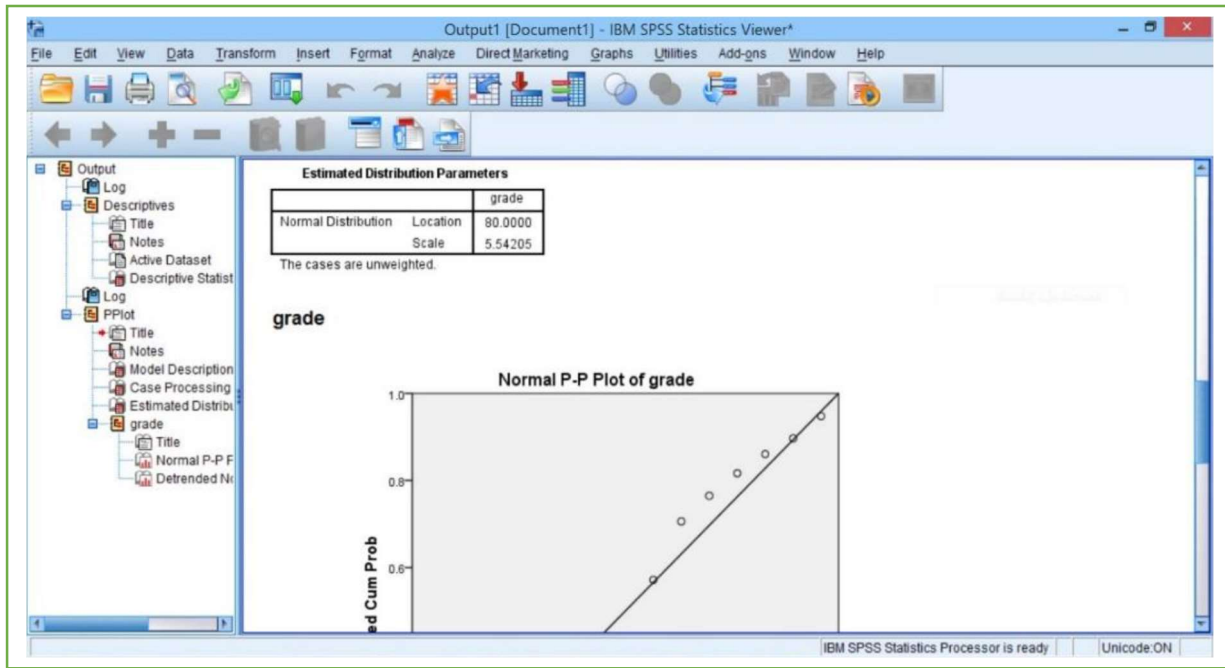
Output1 [Document1] - IBM SPSS Statistics Viewer*

File Edit View Data Transform Insert Format Analyze Direct Marketing Graphs Utilities Add-ons Window Help

Output
Log
Descriptives
Title
Notes
Active Dataset
Descriptive Statist
Log
PPlot
Title
Notes
Model Description
Case Processing
Estimated Distribu
grade
Title
Normal P-P F
Detrended No

Estimated Distribution Parameters

| | | grade |
|---|---|---|
| Normal Distribution | Location | 80.0000 |
| | Scale | 5.54205 |

The cases are unweighted.

grade

Normal P-P Plot of grade

1.0
0.8
0.6

ed Cum Prob

IBM SPSS Statistics Processor is ready
Unicode:ON